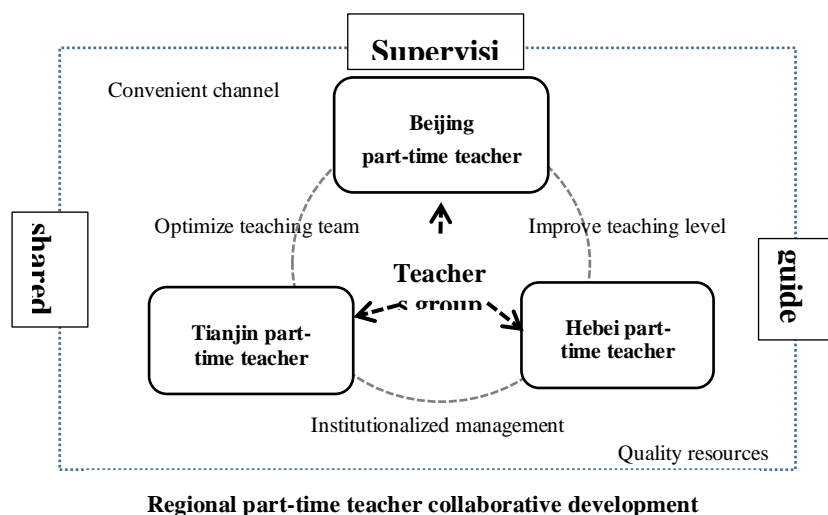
Supervisi

Convenient channel

Beijing part-time teacher

shared

Optimize teaching team

Improve teaching level

guide

Teacher s group

Tianjin part-time teacher

Hebei part-time teacher

Institutionalized management

Quality resources

Regional part-time teacher collaborative development